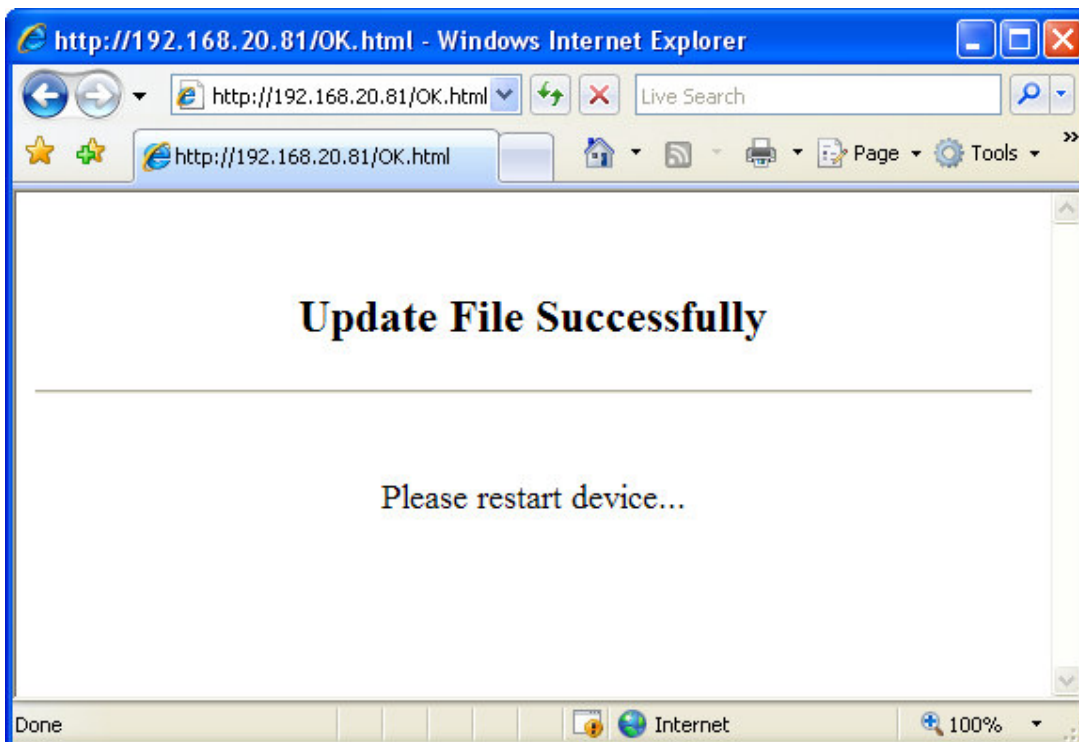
http://192.168.20.81/OK.html - Windows Internet Explorer

http://192.168.20.81/OK.html

Live Search

http://192.168.20.81/OK.html

Page Tools

Update File Successfully

Please restart device...

Done

Internet

100%